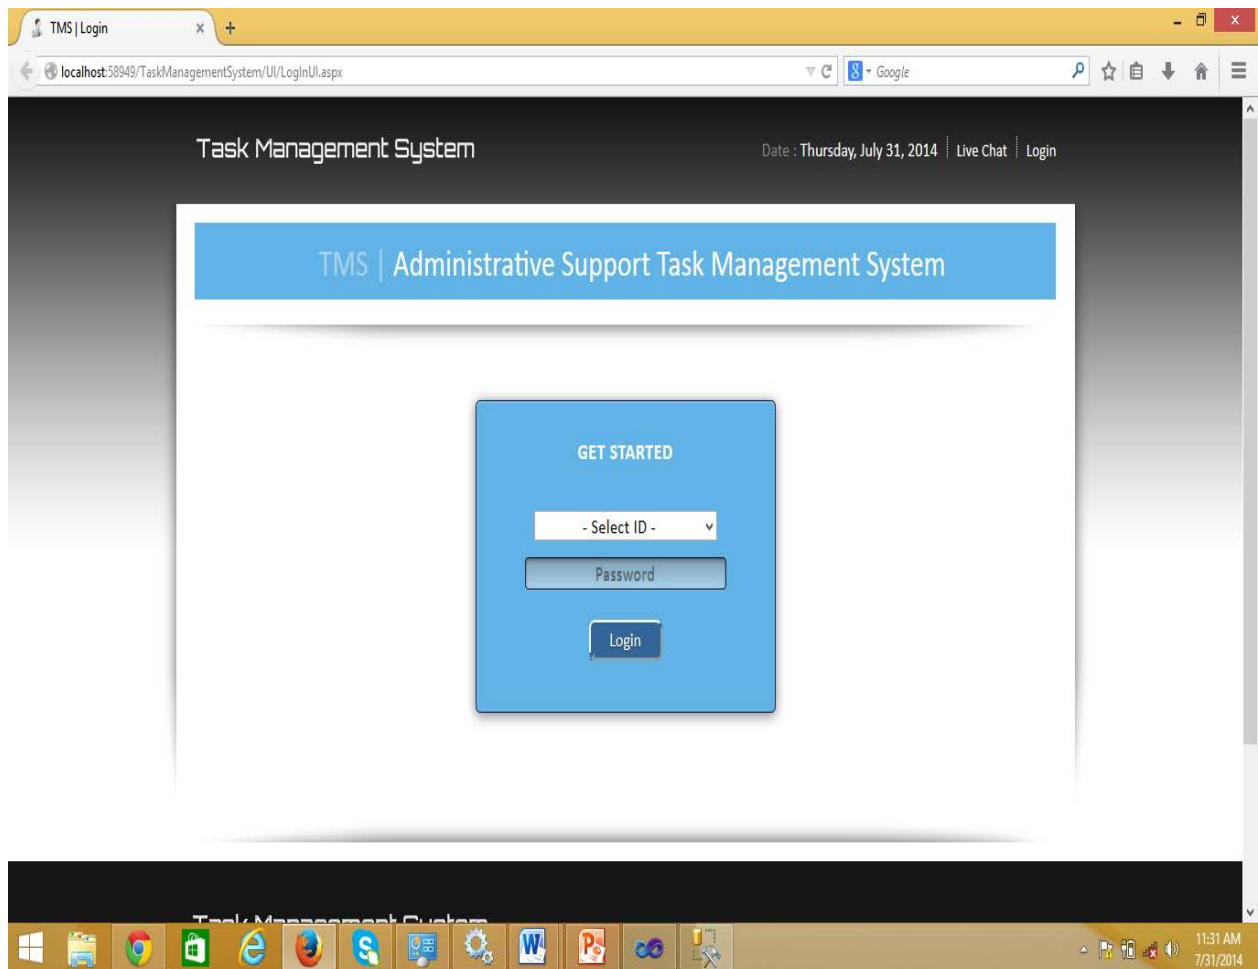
TMS | Login

localhost:58949/TaskManagementSystem/UI/LogInUI.aspx

Google

Task Management System

Date : Thursday, July 31, 2014 | Live Chat | Login

TMS | Administrative Support Task Management System

GET STARTED

- Select ID -

Password

Login

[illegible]

11:31 AM
7/31/2014